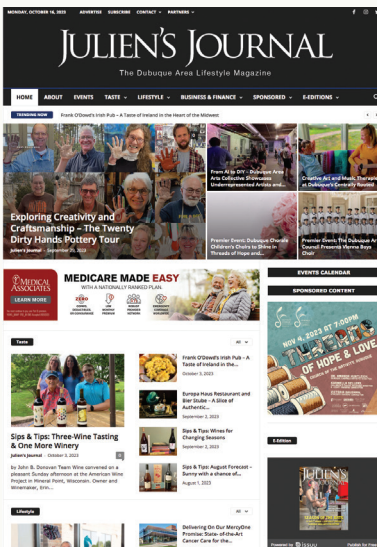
Monday, October 16, 2023 ADVERTISE SUBSCRIBE CONTACT PARTNERS

JULIEN'S JOURNAL
The Dubuque Area Lifestyle Magazine

HOME ABOUT EVENTS TASTE LIFESTYLE BUSINESS & FINANCE SPONSORED E-EDITIONS

TRENDING NOW Frank O'Dowd's Irish Pub – A Taste of Ireland in the Heart of the Midwest

Exploring Creativity and Craftsmanship – The Twenty Dirty Hands Pottery Tour
Julien's Journal - September 25, 2023

From AI to DIY – Dubuque Area Arts Collective Showcases Underrepresented Artists and...

Creative Art and Music Therapies at Dubuque's Centrally Rooted

Premier Event: Dubuque Chorale Children's Choirs to Shine in Threads of Hope and...

Premier Event: The Dubuque Arts Council Presents Vienna Boys Choir

MEDICAL ASSOCIATES LEARN MORE
MEDICARE MADE EASY WITH A NATIONALLY RANKED PLAN.
ZERO

EVENTS CALENDAR

SPONSORED CONTENT

Taste All

Sips & Tips: Three-Wine Tasting & One More Winery
Julien's Journal - October 2, 2023
by John B. Donovan Team Wine convened on a pleasant Sunday afternoon at the American Wine Project in Mineral Point, Wisconsin. Owner and Winemaker, Erin...

Frank O'Dowd's Irish Pub – A Taste of Ireland in the...
October 2, 2023

Europa Haus Restaurant and Bier Stube – A Slice of Authentic...
September 1, 2023

Sips & Tips: Wines for Changing Seasons
September 1, 2023

Sips & Tips: August Forecast – Sunny with a chance of...
August 1, 2023

NOV 4, 2023 AT 7:00PM
THREADS OF HOPE & LOVE

E-Edition

JULIEN'S JOURNAL

Lifestyle All

Delivering On Our MercyOne Promise: State-of-the-Art Cancer Care for the...

Powered by issuu Publish for Free